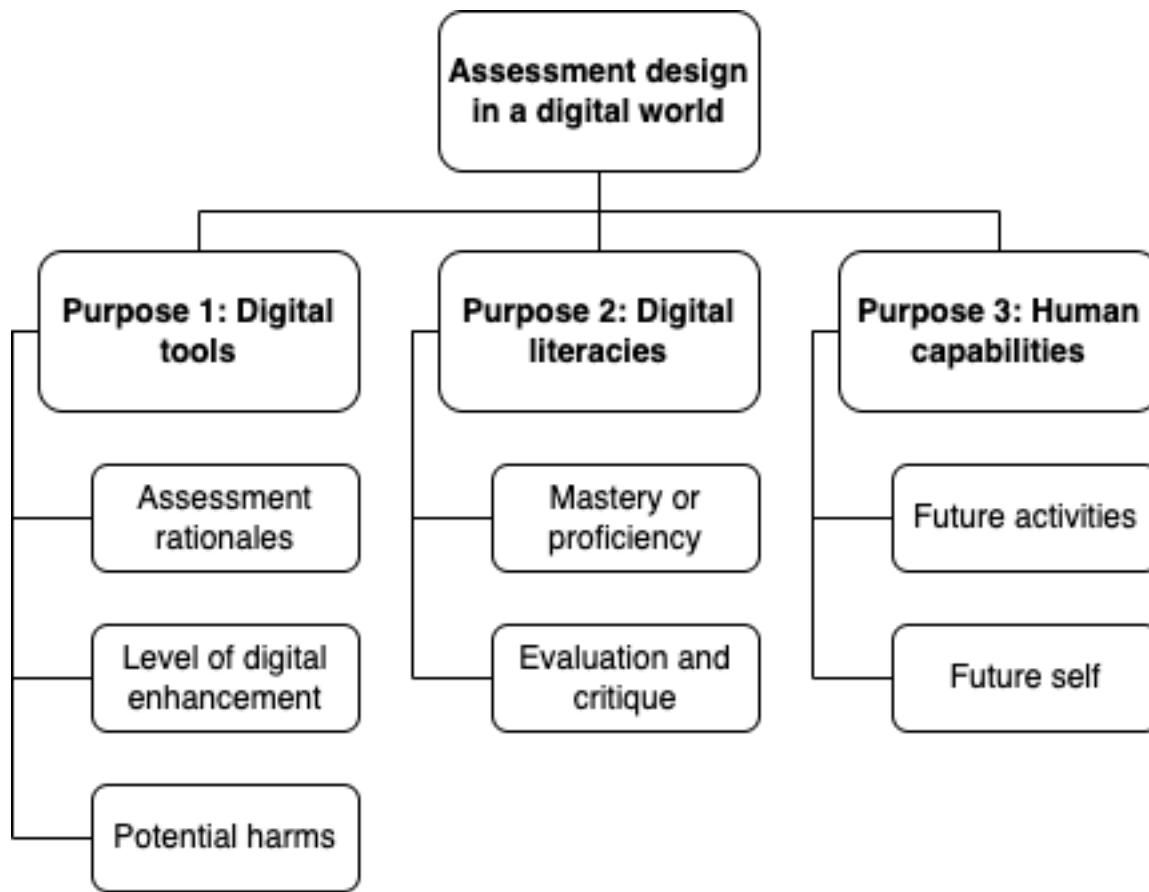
Assessment design in a digital world

Purpose 1: Digital tools

Assessment rationales

Level of digital enhancement

Potential harms

Purpose 2: Digital literacies

Mastery or proficiency

Evaluation and critique

Purpose 3: Human capabilities

Future activities

Future self